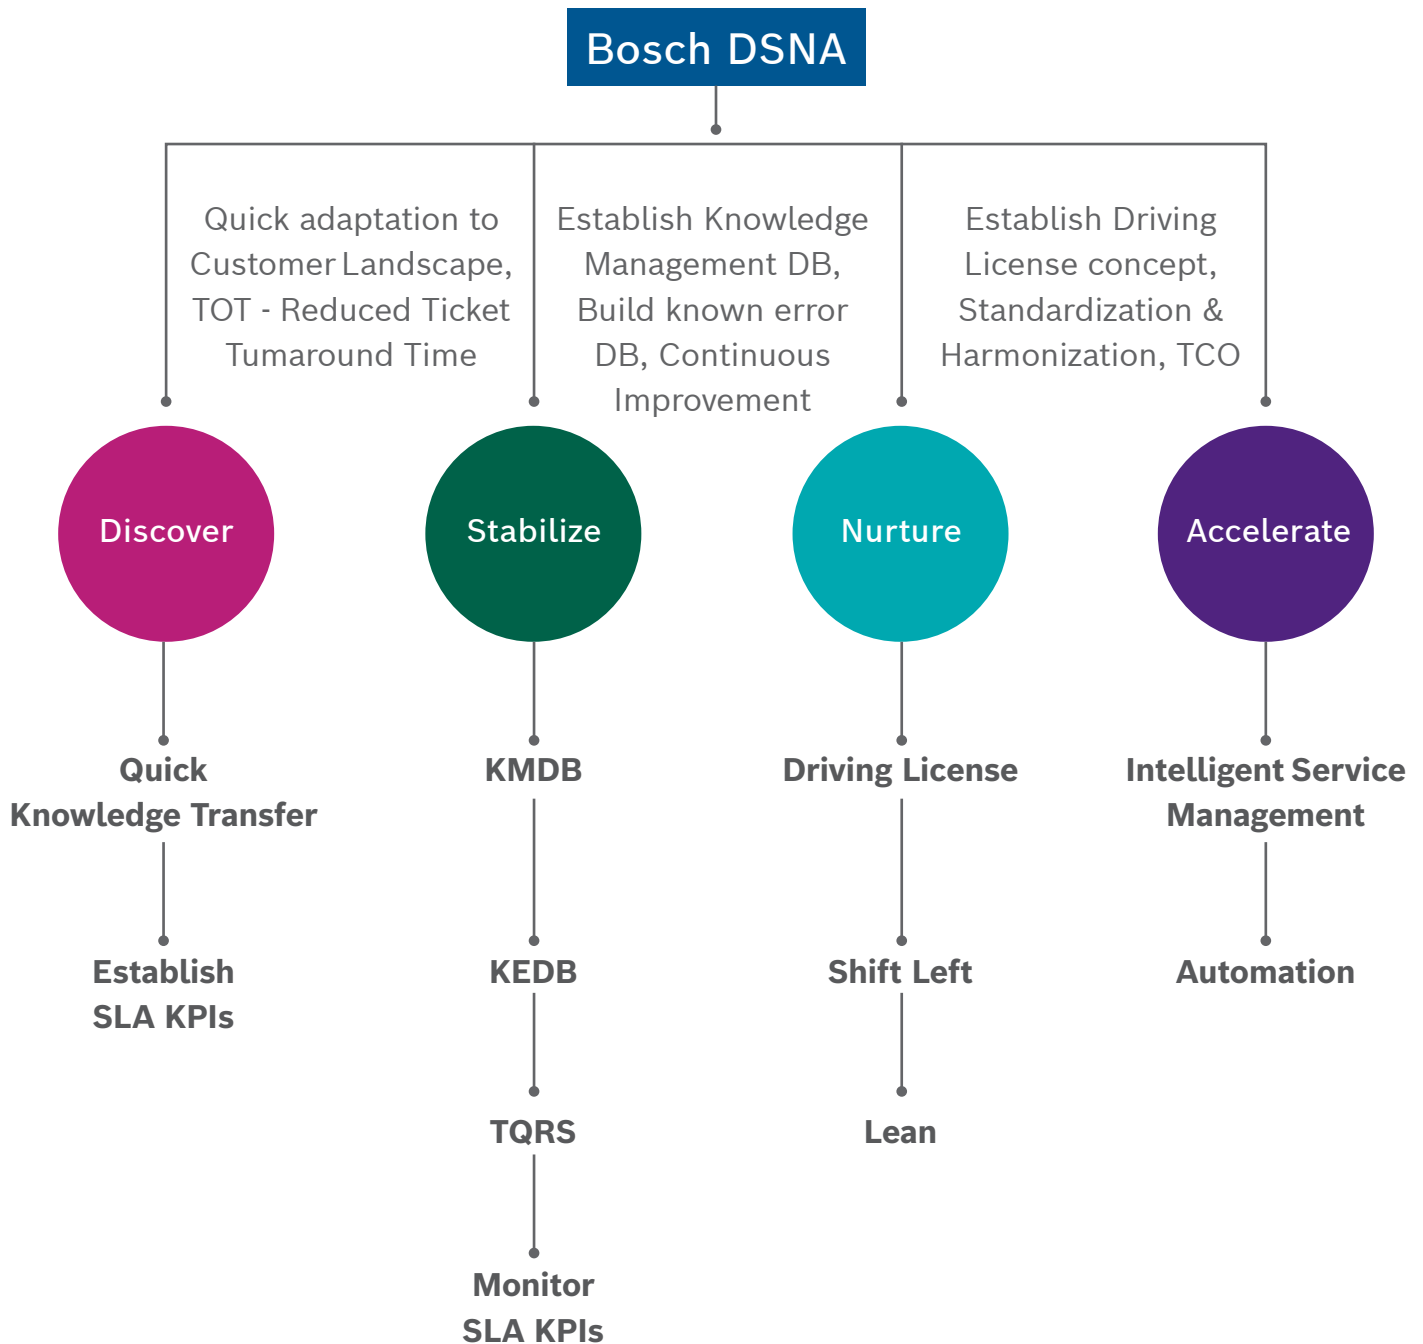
Bosch DSNA

Quick adaptation to Customer Landscape, TOT - Reduced Ticket Tumaround Time

Establish Knowledge Management DB, Build known error DB, Continuous Improvement

Establish Driving License concept, Standardization & Harmonization, TCO

Discover

Quick Knowledge Transfer

Establish SLA KPIs

Stabilize

KMDB

KEDB

TQRS

Monitor SLA KPIs

Nurture

Driving License

Shift Left

Lean

Accelerate

Intelligent Service Management

Automation